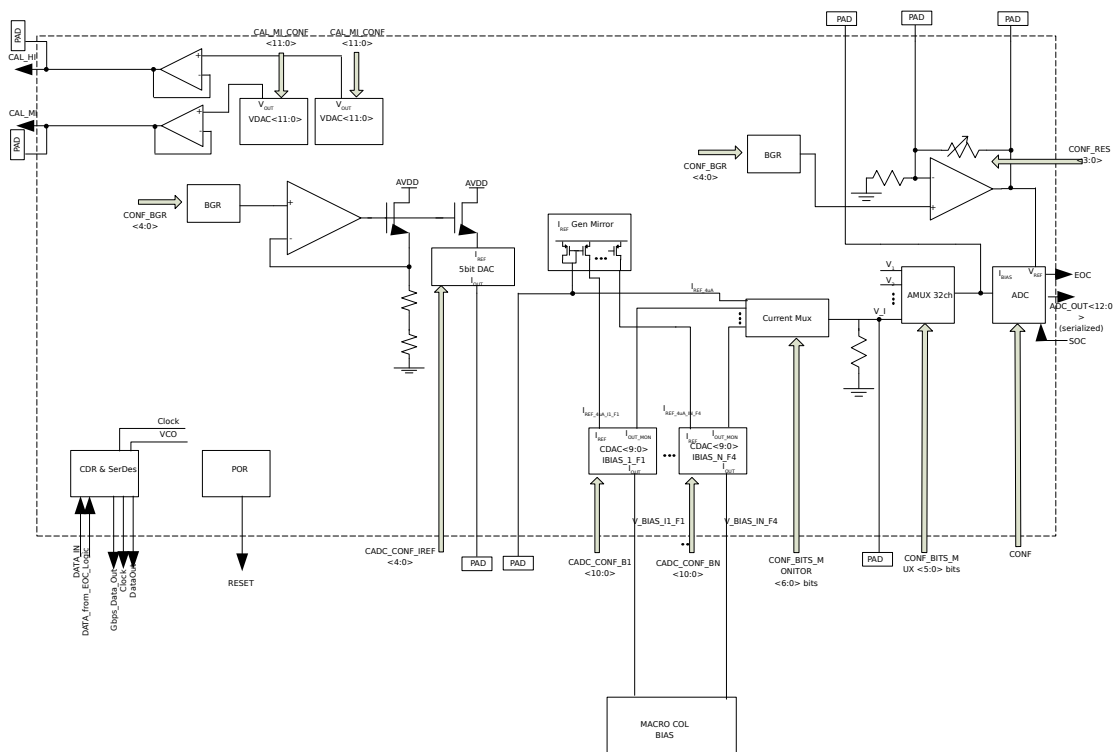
PAD
CAL_HI
CAL_MI_CONF <11:0>
CAL_MI_CONF <11:0>
$V_{OUT}$
VDAC<11:0>
$V_{OUT}$
VDAC<11:0>
CAL_MI
PAD
PAD
PAD
PAD
CONF_BGR <4:0>
BGR
CONF_RES <3:0>
CONF_BGR <4:0>
BGR
AVDD
AVDD
$I_{REF}$
5bit DAC
$I_{OUT}$
$I_{REF}$ Gen Mirror
$I_{REF\_4uA}$
Current Mux
$V_I$
$V_x$
AMUX 32ch
V_I
$I_{BIAS}$
$V_{REF}$
ADC
EOC
ADC_OUT<12:0> (serialized)
SOC
$I_{REF\_4uA\_I1\_F1}$
$I_{REF\_4uA\_IN\_F4}$
$I_{REF}$
$I_{OUT\_MON}$
CDAC<9:0>
IBIAS_1_F1
$I_{OUT}$
$I_{REF}$
$I_{OUT\_MON}$
CDAC<9:0>
IBIAS_N_F4
$I_{OUT}$
Clock
VCO
CDR & SerDes
POR
DATA_IN
DATA_from_EOC_Logic
Gbps_Data_Out
Clock
DataOut
RESET
CADC_CONF_IREF <4:0>
PAD
PAD
V_BIAS_I1_F1
V_BIAS_IN_F4
CADC_CONF_B1 <10:0>
CADC_CONF_BN <10:0>
CONF_BITS_MONITOR <6:0> bits
PAD
CONF_BITS_MUX <5:0> bits
CONF
MACRO COL BIAS